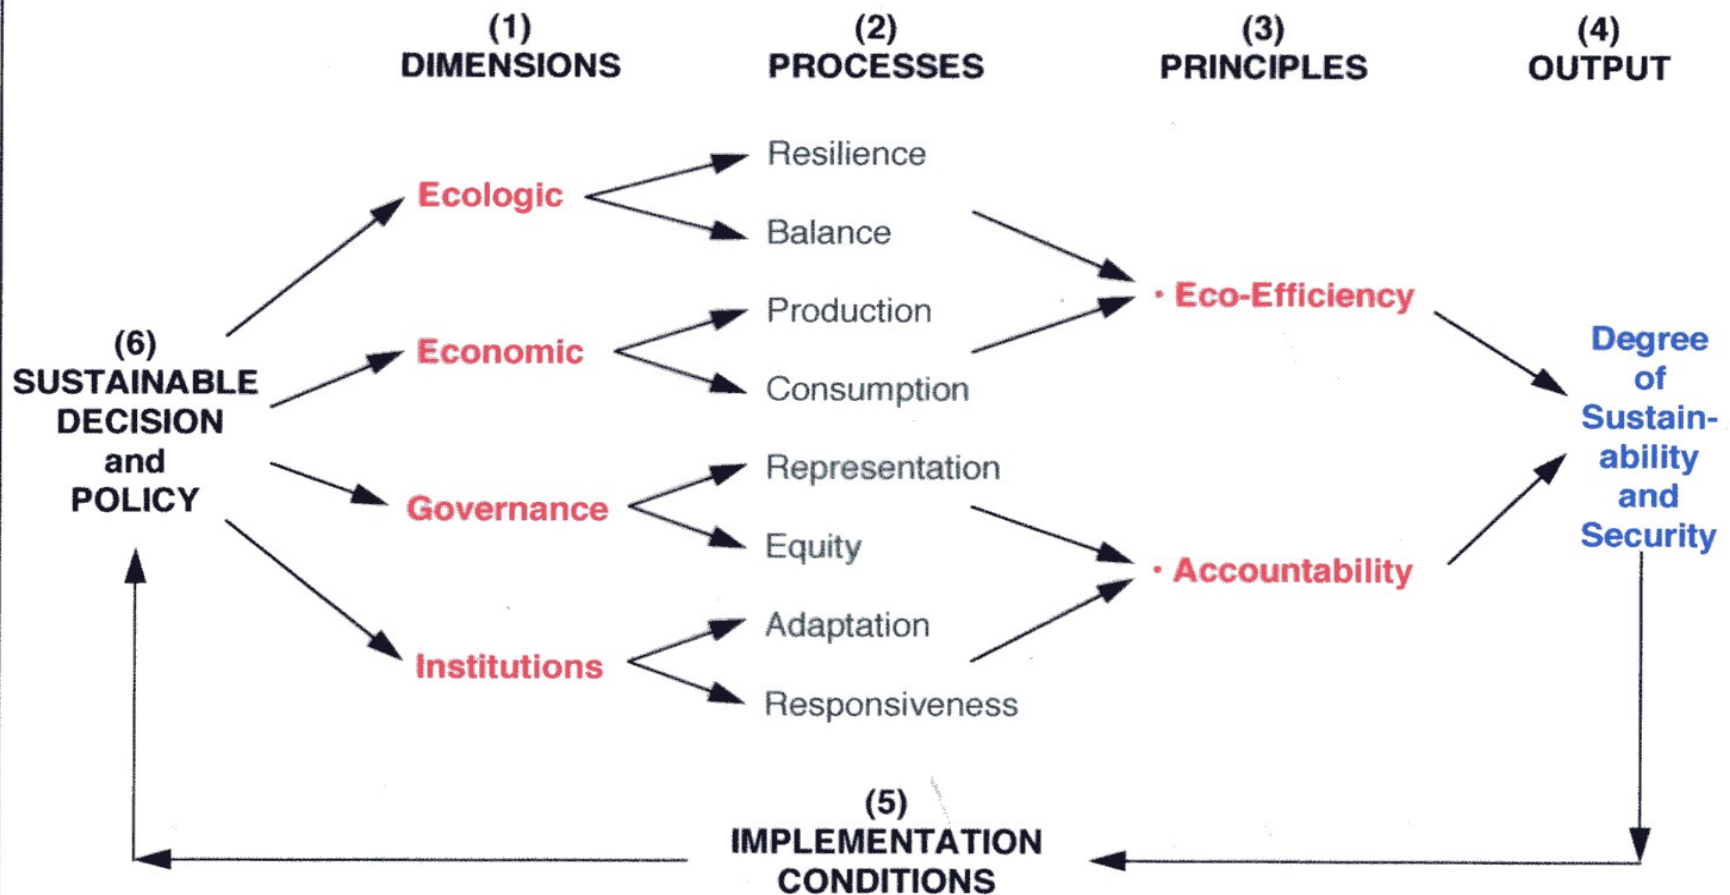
(1) DIMENSIONS

(2) PROCESSES

(3) PRINCIPLES

(4) OUTPUT

(6) SUSTAINABLE DECISION and POLICY

Ecologic

Economic

Governance

Institutions

Resilience

Balance

Production

Consumption

Representation

Equity

Adaptation

Responsiveness

· Eco-Efficiency

· Accountability

Degree of Sustainability and Security

(5) IMPLEMENTATION CONDITIONS